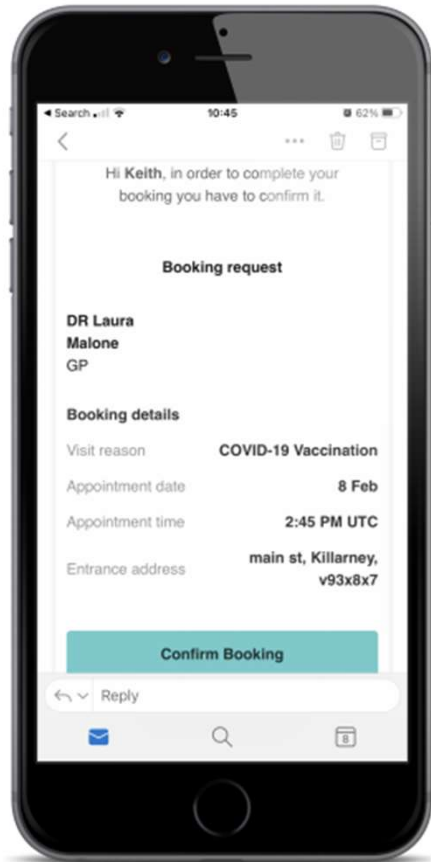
◂ Search 10:45 62%

Hi Keith, in order to complete your booking you have to confirm it.

Booking request

DR Laura
Malone
GP

Booking details

| | |
|---|---|
| Visit reason | COVID-19 Vaccination |
| Appointment date | 8 Feb |
| Appointment time | 2:45 PM UTC |
| Entrance address | main st, Killarney, v93x8x7 |

Confirm Booking

Reply

8